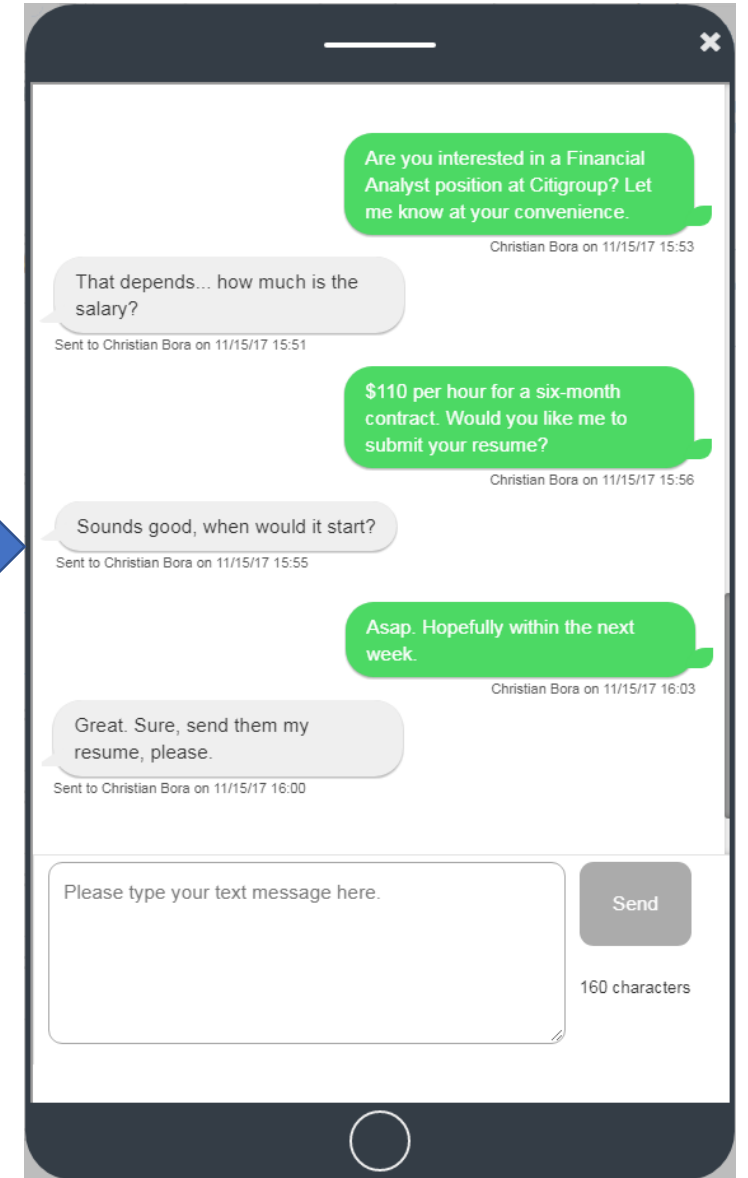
Are you interested in a Financial Analyst position at Citigroup? Let me know at your convenience.

Christian Bora on 11/15/17 15:53

That depends... how much is the salary?

Sent to Christian Bora on 11/15/17 15:51

$110 per hour for a six-month contract. Would you like me to submit your resume?

Christian Bora on 11/15/17 15:56

Sounds good, when would it start?

Sent to Christian Bora on 11/15/17 15:55

Asap. Hopefully within the next week.

Christian Bora on 11/15/17 16:03

Great. Sure, send them my resume, please.

Sent to Christian Bora on 11/15/17 16:00

Please type your text message here.

Send

160 characters